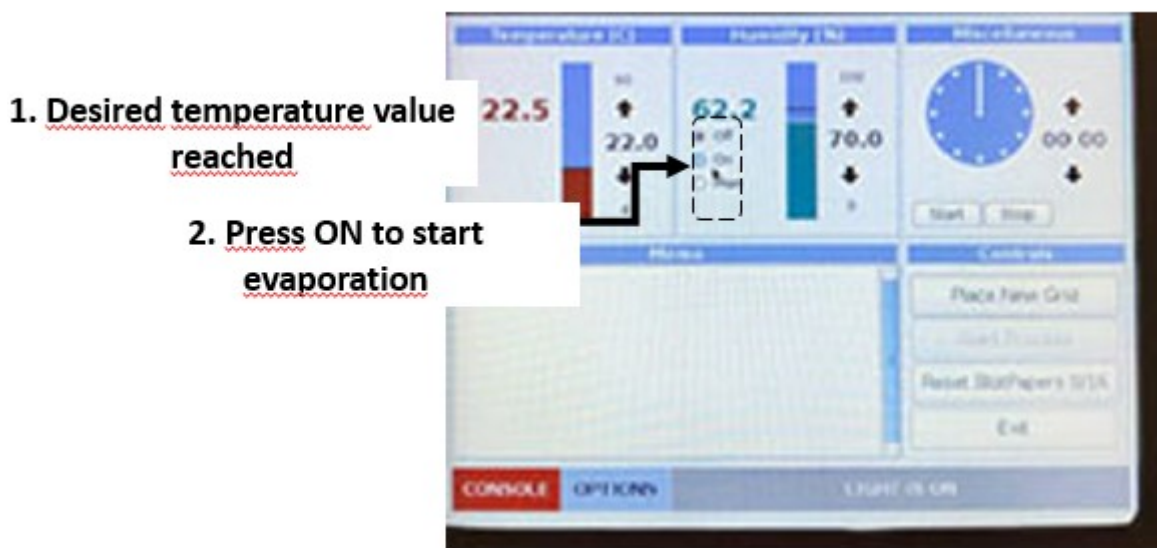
Temperature (C)

Humidity (%)

Miscellaneous

1. Desired temperature value reached

22.5

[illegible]

22.0

62.2

Off

On

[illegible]

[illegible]

70.0

00:00

2. Press ON to start evaporation

Start

Stop

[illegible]

Controls

Place New Grid

Start Process

Reset BlotPapers 0/1A

Exit

CONSOLE

OPTIONS

LIGHT IS ON